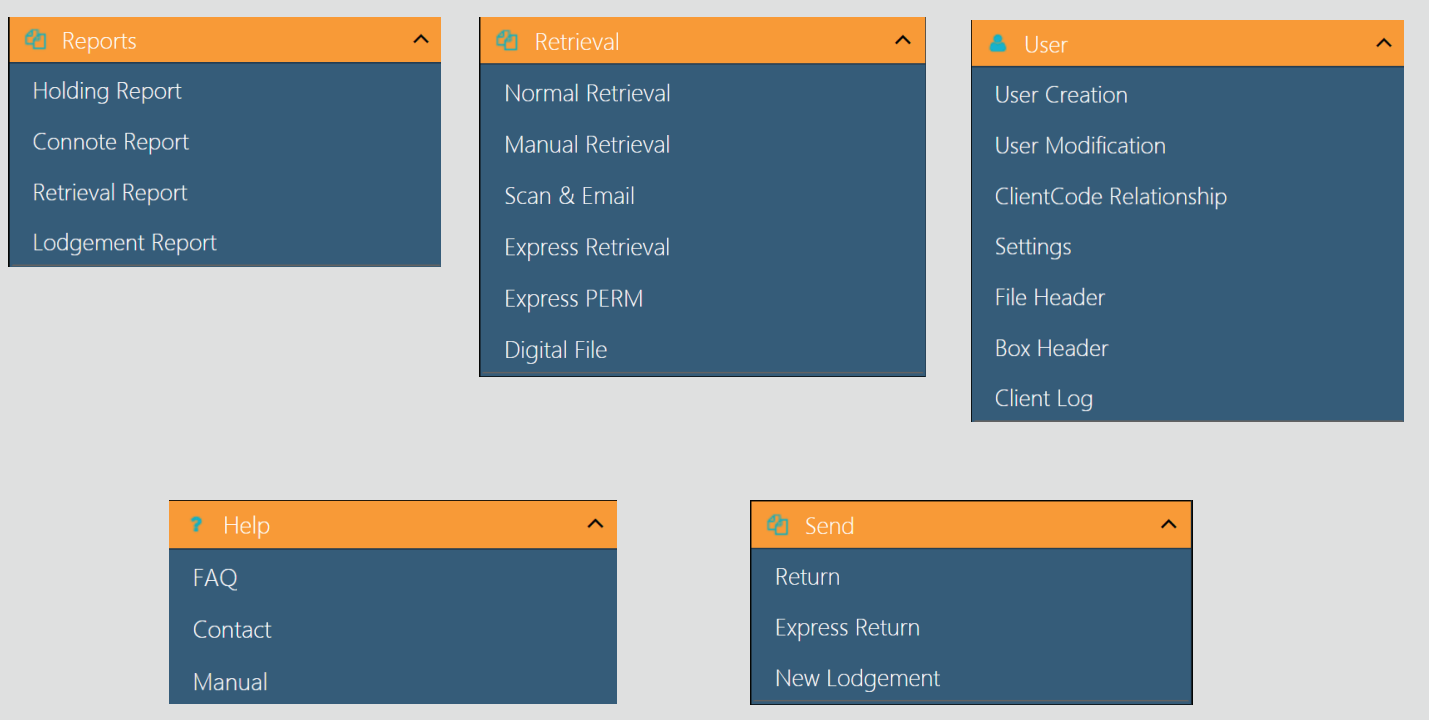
Reports

Holding Report

Connote Report

Retrieval Report

Lodgement Report

Retrieval

Normal Retrieval

Manual Retrieval

Scan & Email

Express Retrieval

Express PERM

Digital File

User

User Creation

User Modification

ClientCode Relationship

Settings

File Header

Box Header

Client Log

? Help

FAQ

Contact

Manual

Send

Return

Express Return

New Lodgement